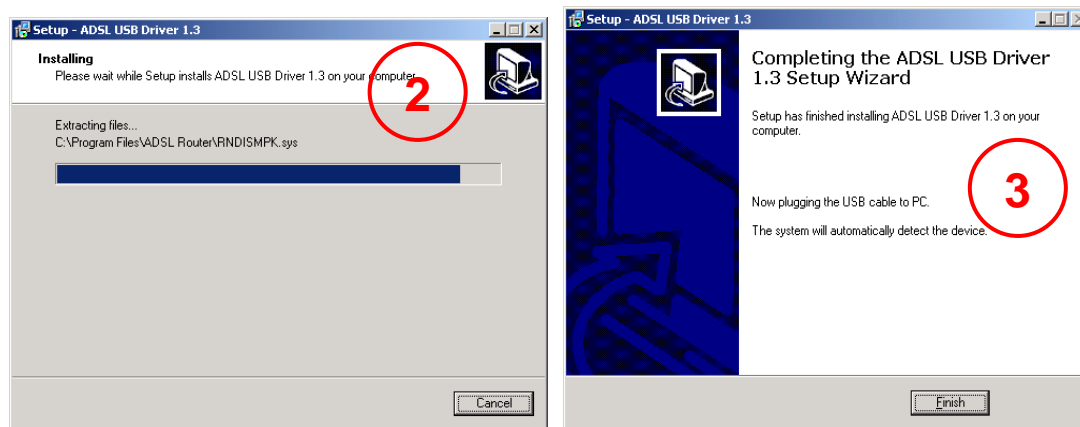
Setup - ADSL USB Driver 1.3

Installing
Please wait while Setup installs ADSL USB Driver 1.3 on your computer.

2

Extracting files...
C:\Program Files\ADSL Router\RNDISMPK.sys

Cancel

Setup - ADSL USB Driver 1.3

Completing the ADSL USB Driver 1.3 Setup Wizard

Setup has finished installing ADSL USB Driver 1.3 on your computer.

3

Now plugging the USB cable to PC.

The system will automatically detect the device.

Finish